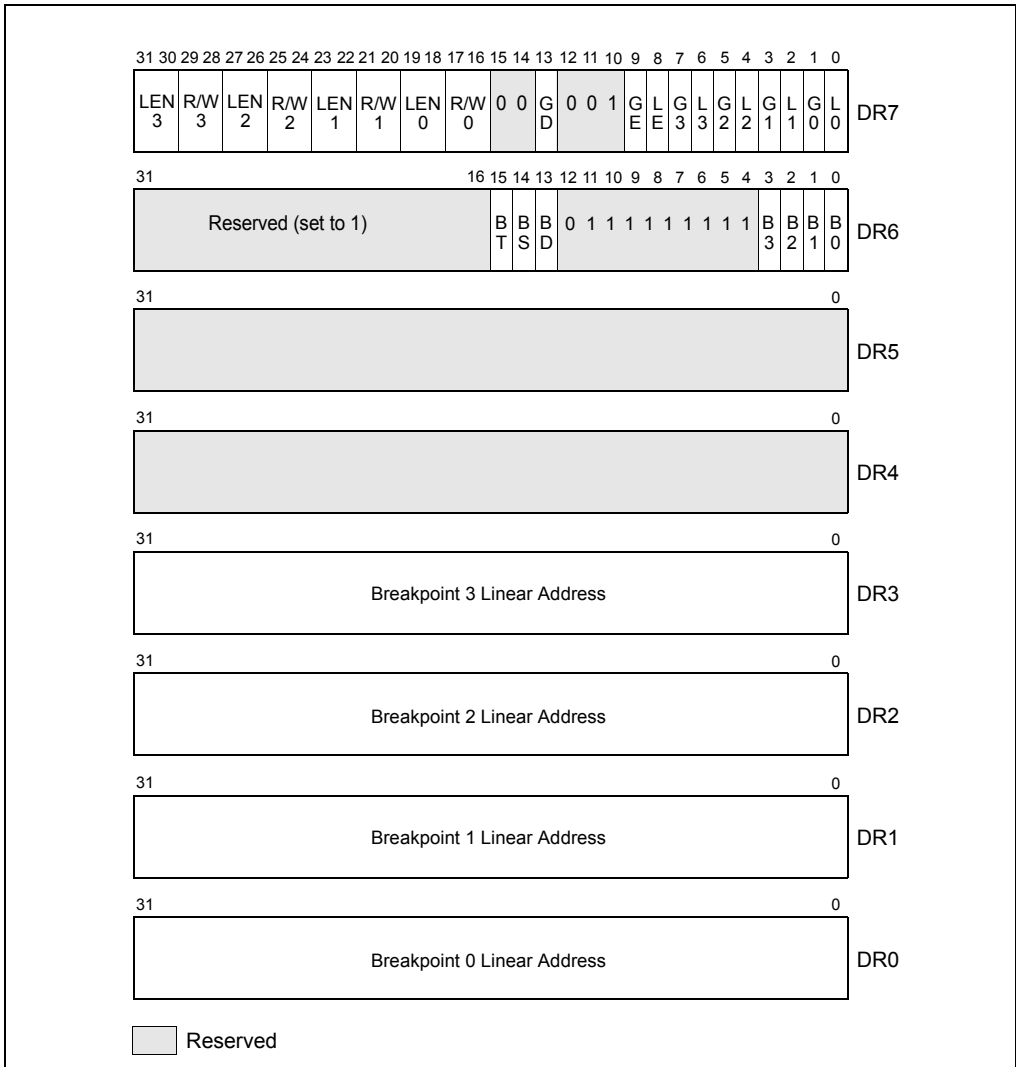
31 30 29 28 27 26 25 24 23 22 21 20 19 18 17 16 15 14 13 12 11 10 9 8 7 6 5 4 3 2 1 0

LEN 3 R/W 3 LEN 2 R/W 2 LEN 1 R/W 1 LEN 0 R/W 0 0 0 G D 0 0 1 G E L E G 3 L 3 G 2 L 2 G 1 L 1 G 0 L 0 DR7

31 16 15 14 13 12 11 10 9 8 7 6 5 4 3 2 1 0

Reserved (set to 1) B T B S B D 0 1 1 1 1 1 1 1 1 B 3 B 2 B 1 B 0 DR6

31 0

DR5

31 0

DR4

31 0

Breakpoint 3 Linear Address DR3

31 0

Breakpoint 2 Linear Address DR2

31 0

Breakpoint 1 Linear Address DR1

31 0

Breakpoint 0 Linear Address DR0

Reserved